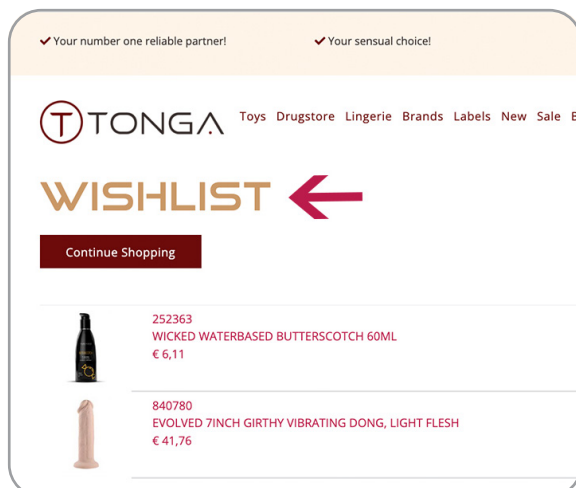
✔ Your number one reliable partner! ✔ Your sensual choice!

TONGA

Toys Drugstore Lingerie Brands Labels New Sale

WISHLIST

Continue Shopping

252363
WICKED WATERBASED BUTTERSCOTCH 60ML
€ 6,11

840780
EVOLVED 7INCH GIRTHY VIBRATING DONG, LIGHT FLESH
€ 41,76